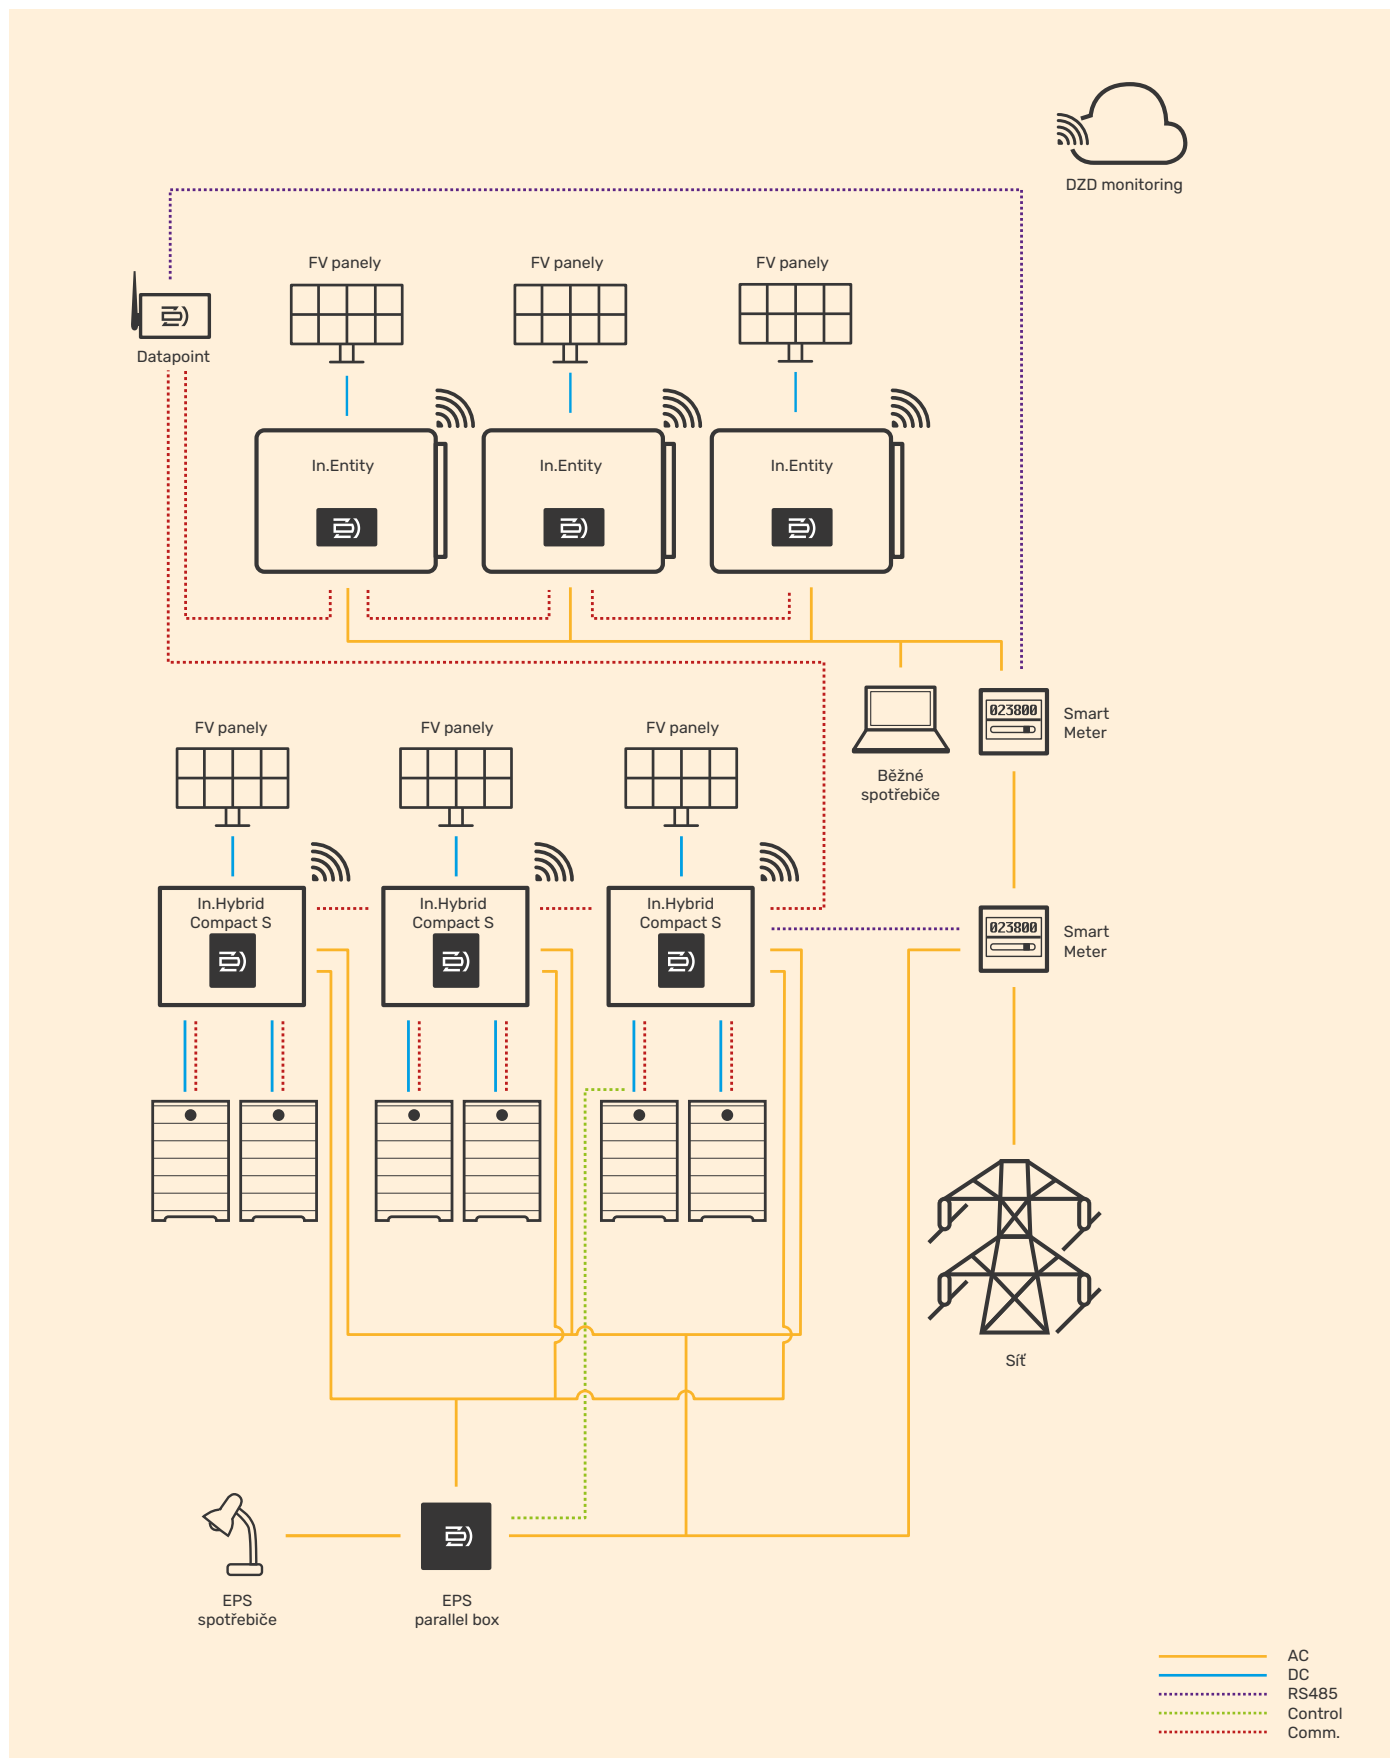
DZD monitoring

Datapoint

FV panely

FV panely

FV panely

In.Entity

In.Entity

In.Entity

Běžné spotřebiče

023800

Smart Meter

FV panely

FV panely

FV panely

In.Hybrid Compact S

In.Hybrid Compact S

In.Hybrid Compact S

023800

Smart Meter

Síť

EPS spotřebiče

EPS parallel box

AC
DC
RS485
Control
Comm.